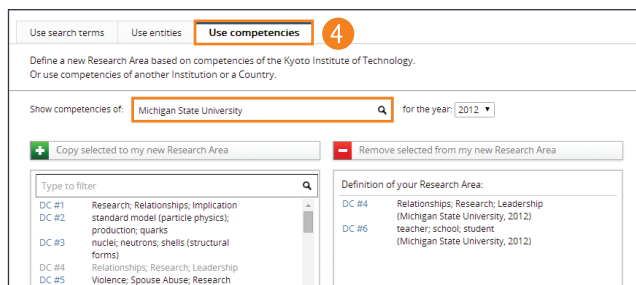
Use search terms | Use entities | Use competencies

4

Define a new Research Area based on competencies of the Kyoto Institute of Technology.
Or use competencies of another Institution or a Country.

Show competencies of: Michigan State University

for the year: 2012

Copy selected to my new Research Area

Remove selected from my new Research Area

Type to filter

DC #1 Research; Relationships; Implication
DC #2 standard model (particle physics); production; quarks
DC #3 nuclei; neutrons; shells (structural forms)
DC #4 Relationships; Research; Leadership
DC #5 Violence; Spouse Abuse; Research

Definition of your Research Area:

DC #4 Relationships; Research; Leadership (Michigan State University, 2012)
DC #6 teacher; school; student (Michigan State University, 2012)